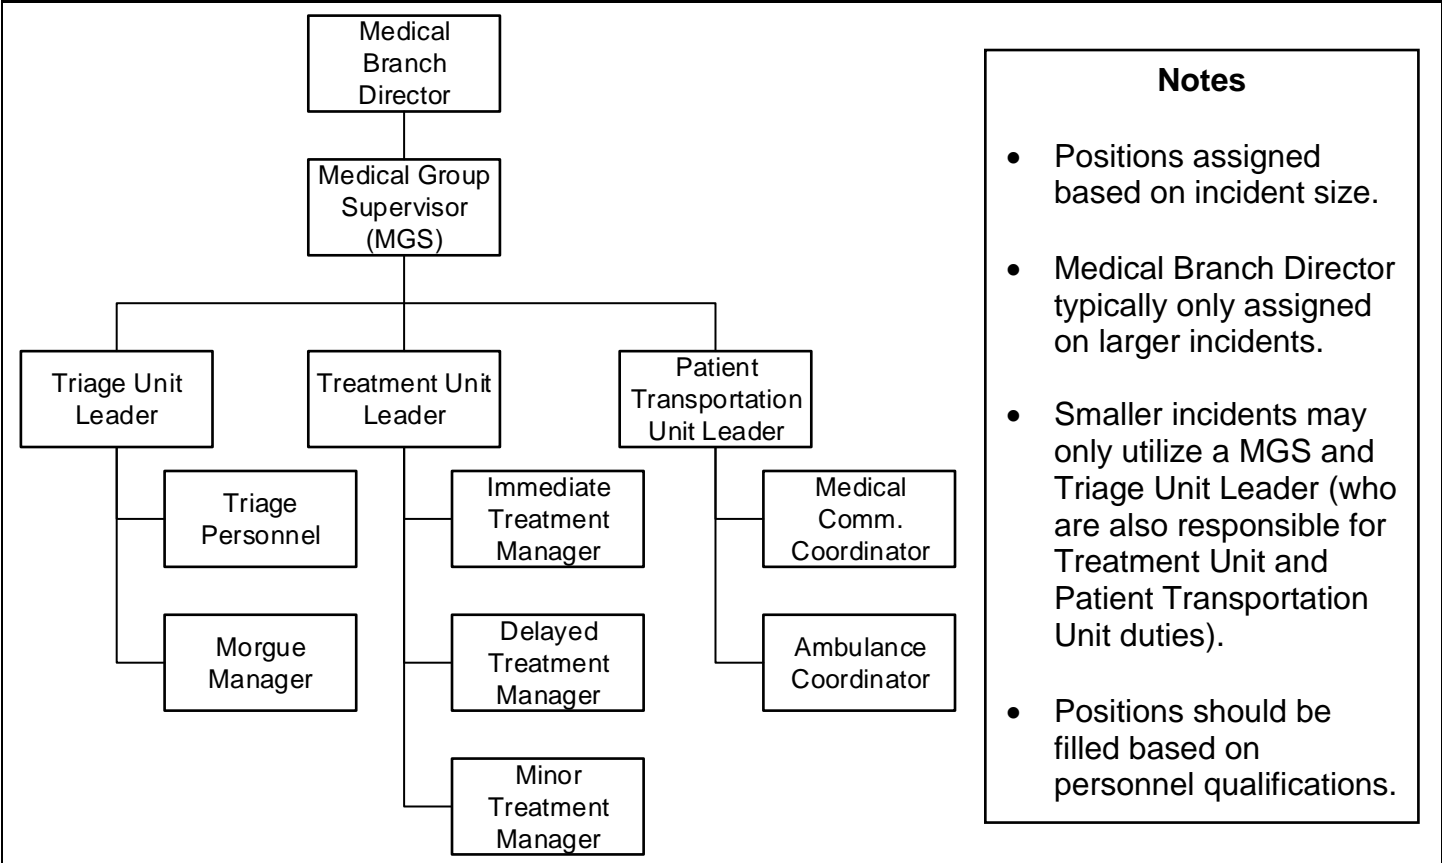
Medical Branch Director

Medical Group Supervisor (MGS)

Triage Unit Leader

Treatment Unit Leader

Patient Transportation Unit Leader

Triage Personnel

Morgue Manager

Immediate Treatment Manager

Delayed Treatment Manager

Minor Treatment Manager

Medical Comm. Coordinator

Ambulance Coordinator

Notes

- Positions assigned based on incident size.
- Medical Branch Director typically only assigned on larger incidents.
- Smaller incidents may only utilize a MGS and Triage Unit Leader (who are also responsible for Treatment Unit and Patient Transportation Unit duties).
- Positions should be filled based on personnel qualifications.